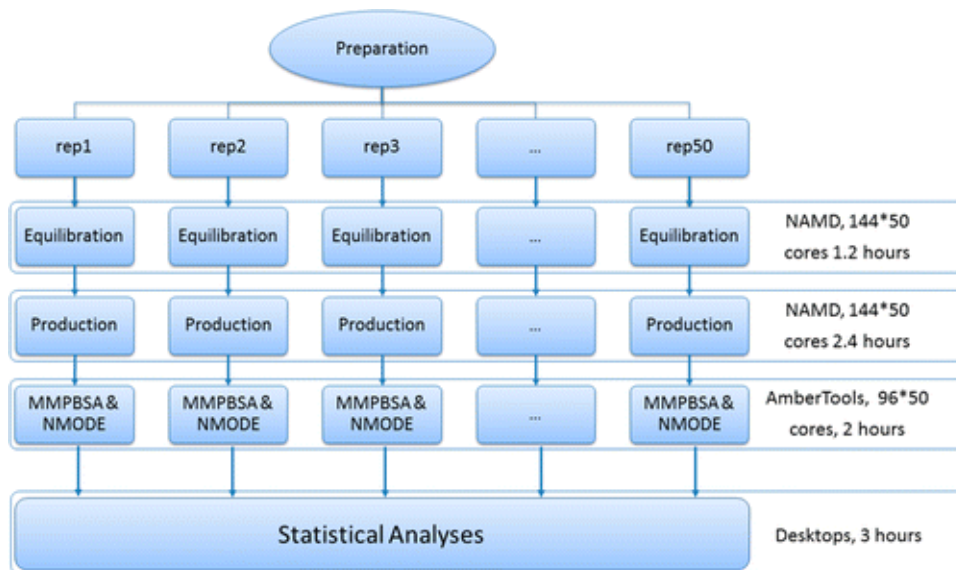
Preparation

rep1

rep2

rep3

...

rep50

Equilibration

Equilibration

Equilibration

...

Equilibration

NAMD, 144*50 cores 1.2 hours

Production

Production

Production

...

Production

NAMD, 144*50 cores 2.4 hours

MMPBSA & NMODE

MMPBSA & NMODE

MMPBSA & NMODE

...

MMPBSA & NMODE

AmberTools, 96*50 cores, 2 hours

Statistical Analyses

Desktops, 3 hours